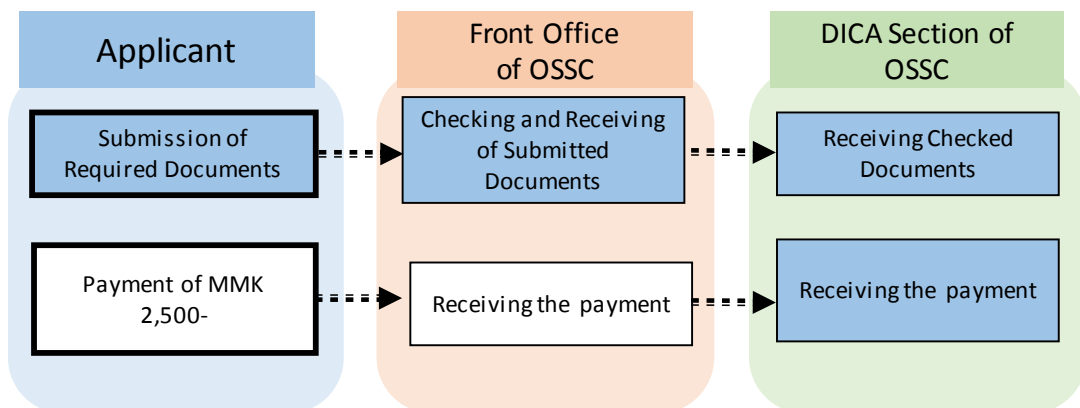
Applicant

Submission of Required Documents

Payment of MMK 2,500-

Front Office of OSSC

Checking and Receiving of Submitted Documents

Receiving the payment

DICA Section of OSSC

Receiving Checked Documents

Receiving the payment